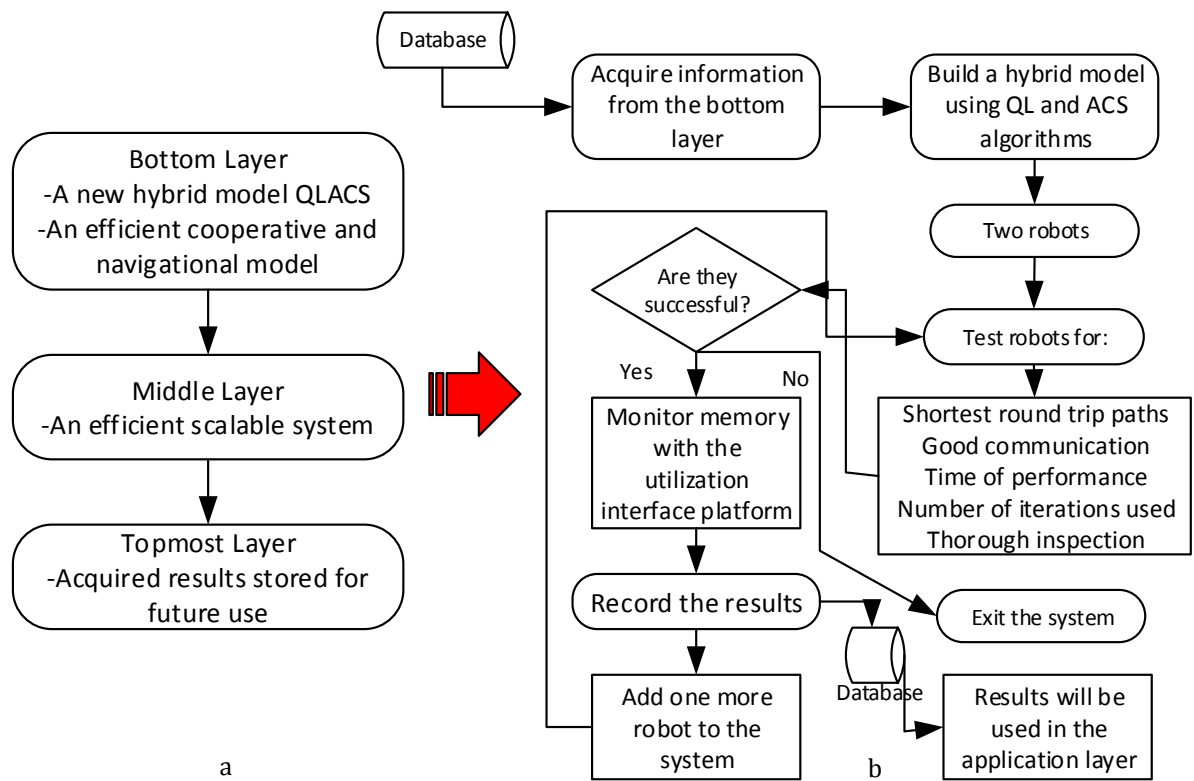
Bottom Layer
-A new hybrid model QLACS
-An efficient cooperative and navigational model

Middle Layer
-An efficient scalable system

Topmost Layer
-Acquired results stored for future use

a

Database

Acquire information from the bottom layer

Build a hybrid model using QL and ACS algorithms

Two robots

Are they successful?

Test robots for:

Shortest round trip paths
Good communication
Time of performance
Number of iterations used
Thorough inspection

Yes

No

Monitor memory with the utilization interface platform

Record the results

Exit the system

Add one more robot to the system

Database

Results will be used in the application layer

b